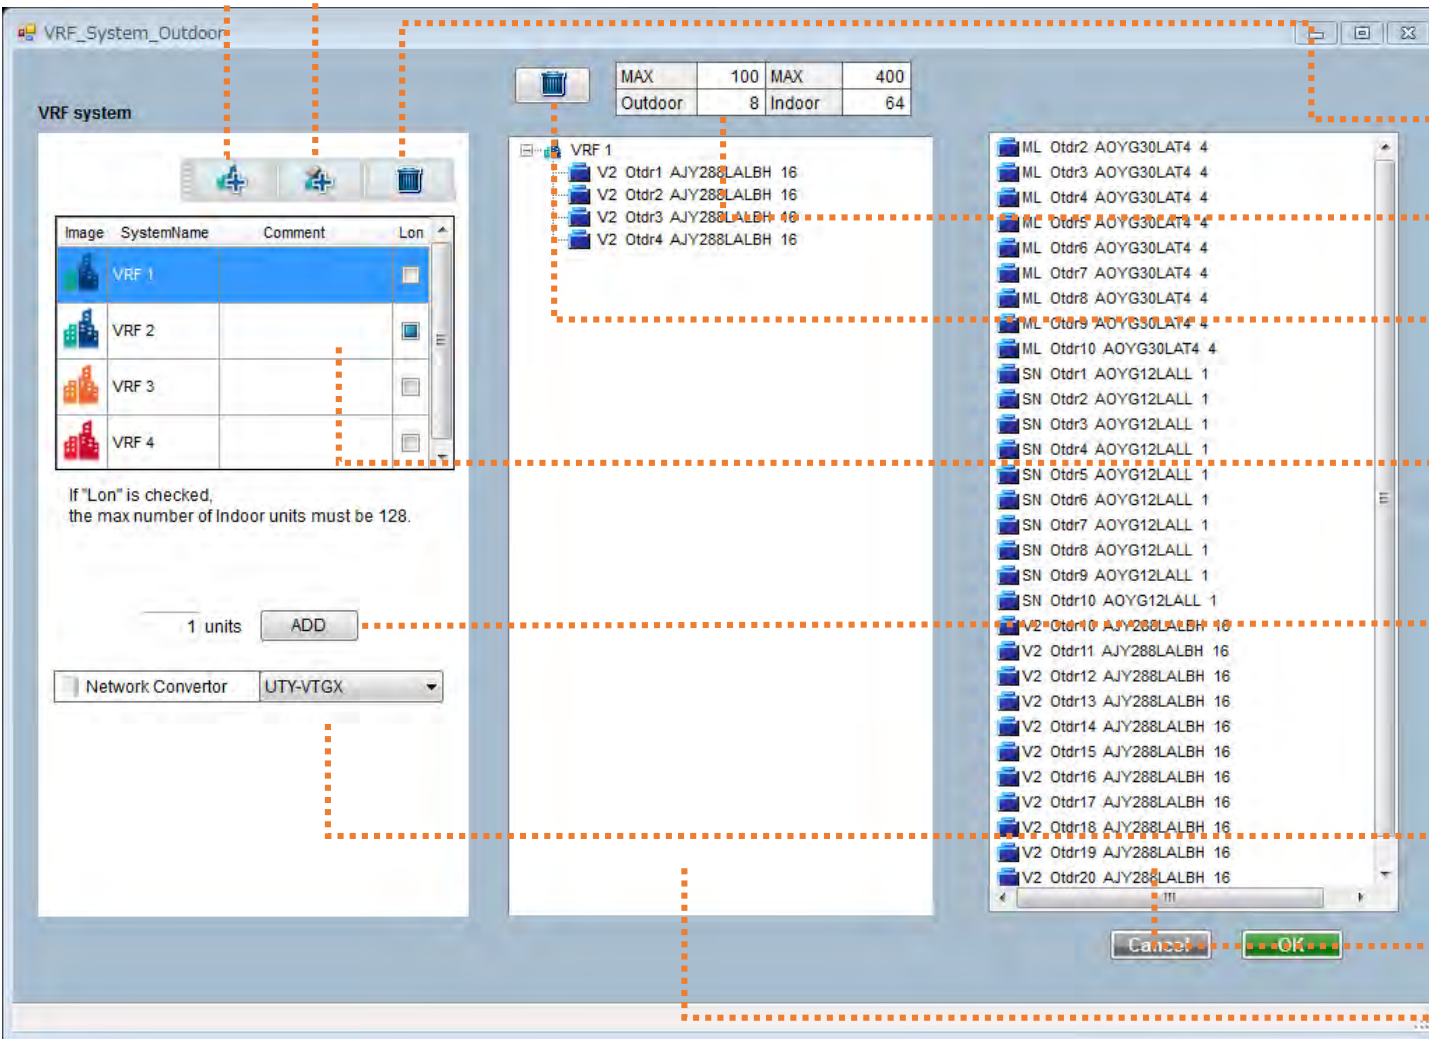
VRF_System_Outdoor

VRF system

| MAX | 100 | MAX | 400 |
|---|---|---|---|
| Outdoor | 8 | Indoor | 64 |

| Image | SystemName | Comment | Lon |
|---|---|---|---|
| | VRF 1 | | |
| | VRF 2 | | |
| | VRF 3 | | |
| | VRF 4 | | |

If "Lon" is checked, the max number of Indoor units must be 128.

1 units ADD

Network Convertor UTY-VTGX

VRF 1
V2 Otdr1 AJY288LALBH 16
V2 Otdr2 AJY288LALBH 16
V2 Otdr3 AJY288LALBH 16
V2 Otdr4 AJY288LALBH 16

ML Otdr2 AOYG30LAT4 4
ML Otdr3 AOYG30LAT4 4
ML Otdr4 AOYG30LAT4 4
ML Otdr5 AOYG30LAT4 4
ML Otdr6 AOYG30LAT4 4
ML Otdr7 AOYG30LAT4 4
ML Otdr8 AOYG30LAT4 4
ML Otdr9 AOYG30LAT4 4
ML Otdr10 AOYG30LAT4 4
SN Otdr1 AOYG12LALL 1
SN Otdr2 AOYG12LALL 1
SN Otdr3 AOYG12LALL 1
SN Otdr4 AOYG12LALL 1
SN Otdr5 AOYG12LALL 1
SN Otdr6 AOYG12LALL 1
SN Otdr7 AOYG12LALL 1
SN Otdr8 AOYG12LALL 1
SN Otdr9 AOYG12LALL 1
SN Otdr10 AOYG12LALL 1
V2 Otdr10 AJY288LALBH 16
V2 Otdr11 AJY288LALBH 16
V2 Otdr12 AJY288LALBH 16
V2 Otdr13 AJY288LALBH 16
V2 Otdr14 AJY288LALBH 16
V2 Otdr15 AJY288LALBH 16
V2 Otdr16 AJY288LALBH 16
V2 Otdr17 AJY288LALBH 16
V2 Otdr18 AJY288LALBH 16
V2 Otdr19 AJY288LALBH 16
V2 Otdr20 AJY288LALBH 16

Cancel OK